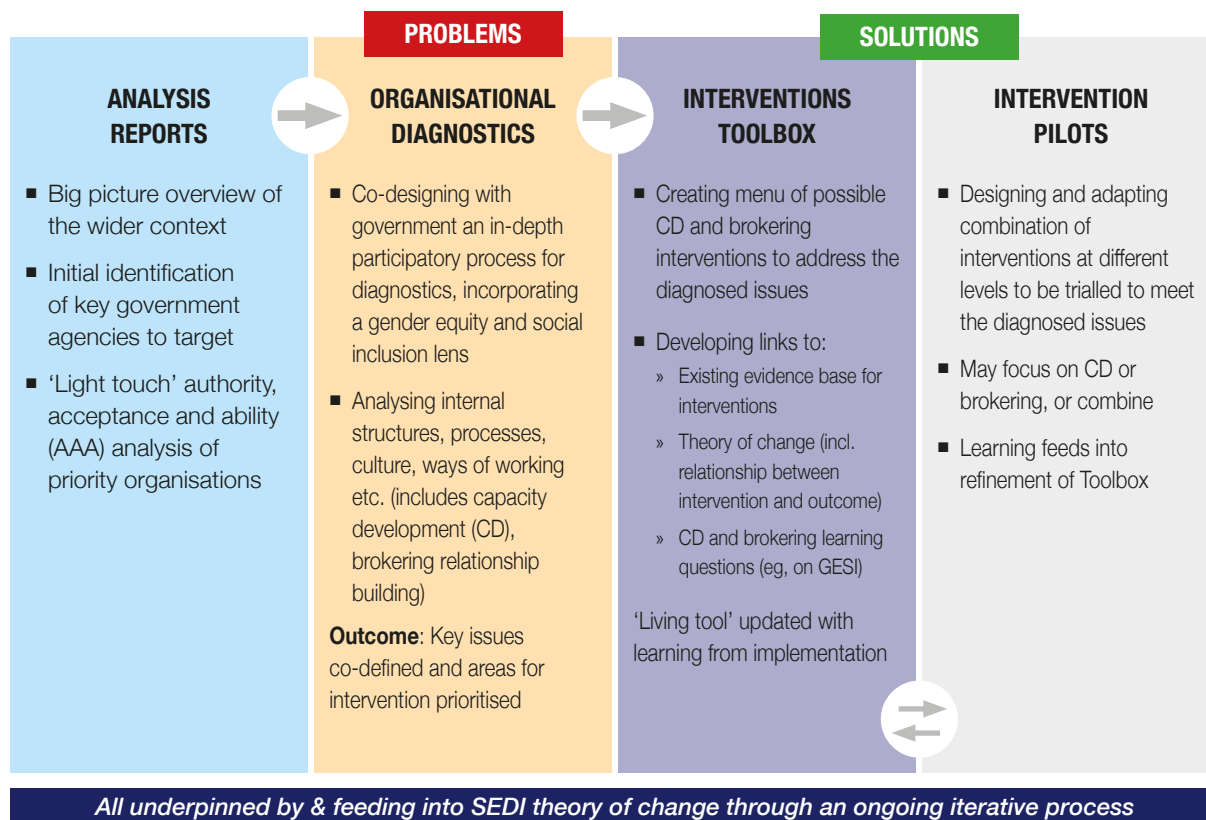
PROBLEMS

SOLUTIONS

ANALYSIS REPORTS

■ Big picture overview of the wider context

■ Initial identification of key government agencies to target

■ 'Light touch' authority, acceptance and ability (AAA) analysis of priority organisations

ORGANISATIONAL DIAGNOSTICS

■ Co-designing with government an in-depth participatory process for diagnostics, incorporating a gender equity and social inclusion lens

■ Analysing internal structures, processes, culture, ways of working etc. (includes capacity development (CD), brokering relationship building)

**Outcome**: Key issues co-defined and areas for intervention prioritised

INTERVENTIONS TOOLBOX

■ Creating menu of possible CD and brokering interventions to address the diagnosed issues

■ Developing links to:

» Existing evidence base for interventions

» Theory of change (incl. relationship between intervention and outcome)

» CD and brokering learning questions (eg, on GESI)

'Living tool' updated with learning from implementation

INTERVENTION PILOTS

■ Designing and adapting combination of interventions at different levels to be trialled to meet the diagnosed issues

■ May focus on CD or brokering, or combine

■ Learning feeds into refinement of Toolbox

All underpinned by & feeding into SEDI theory of change through an ongoing iterative process